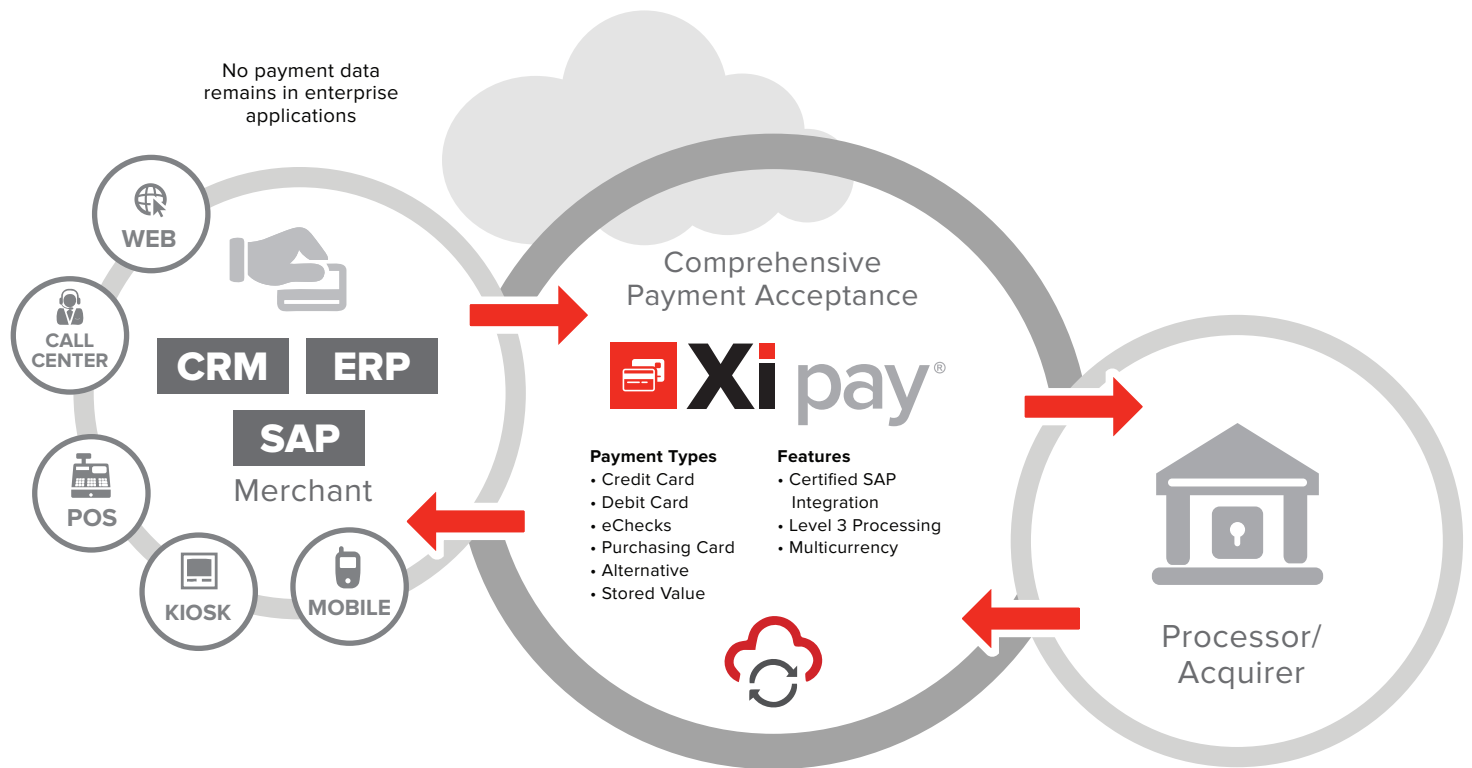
No payment data remains in enterprise applications

WEB

CALL CENTER

POS

KIOSK

MOBILE

CRM

ERP

SAP

Merchant

Comprehensive Payment Acceptance

Xi pay®

Payment Types
• Credit Card
• Debit Card
• eChecks
• Purchasing Card
• Alternative
• Stored Value

Features
• Certified SAP Integration
• Level 3 Processing
• Multicurrency

Processor/ Acquirer